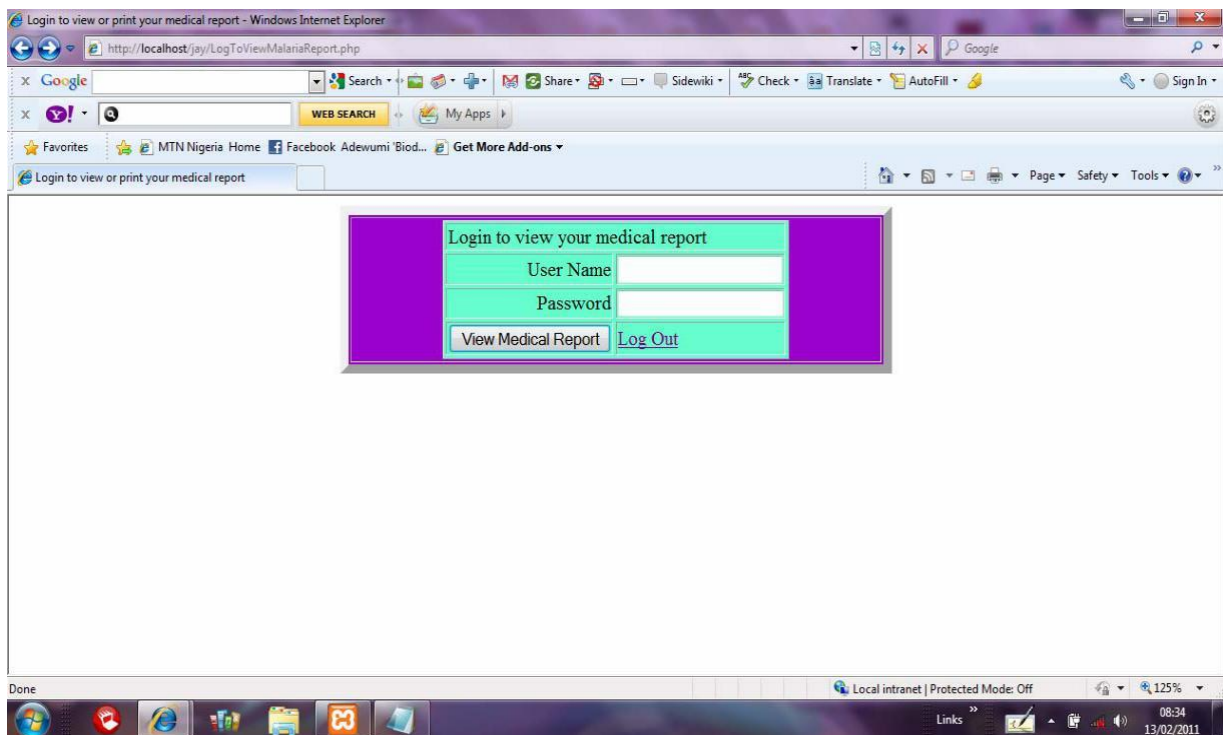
Login to view or print your medical report - Windows Internet Explorer

http://localhost/jay/LogToViewMalariaReport.php

Google

x Google

Search · Share · Sidewiki · Check · Translate · AutoFill ·

Sign In ·

x Y! ·

WEB SEARCH

My Apps

Favorites

MTN Nigeria Home Facebook Adewumi 'Biod... Get More Add-ons ▾

Login to view or print your medical report

Page ▾ Safety ▾ Tools ▾

| Login to view your medical report | |
|---|---|
| User Name | |
| Password | |
| View Medical Report | Log Out |

Done

Local intranet | Protected Mode: Off

125%

Links

08:34
13/02/2011